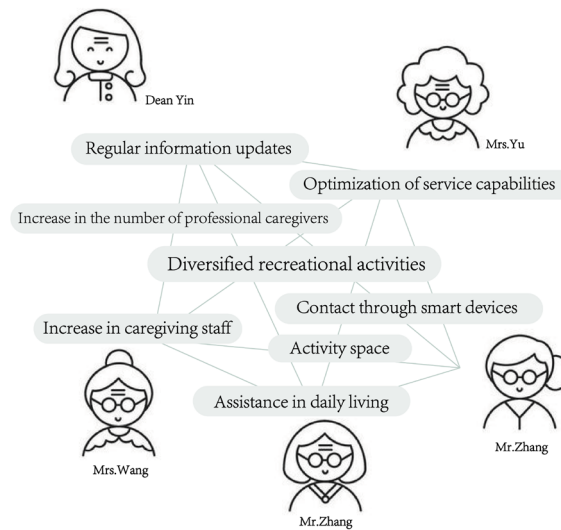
Dean Yin

Mrs.Yu

Regular information updates

Optimization of service capabilities

Increase in the number of professional caregivers

Diversified recreational activities

Contact through smart devices

Increase in caregiving staff

Activity space

Assistance in daily living

Mrs.Wang

Mr.Zhang

Mr.Zhang